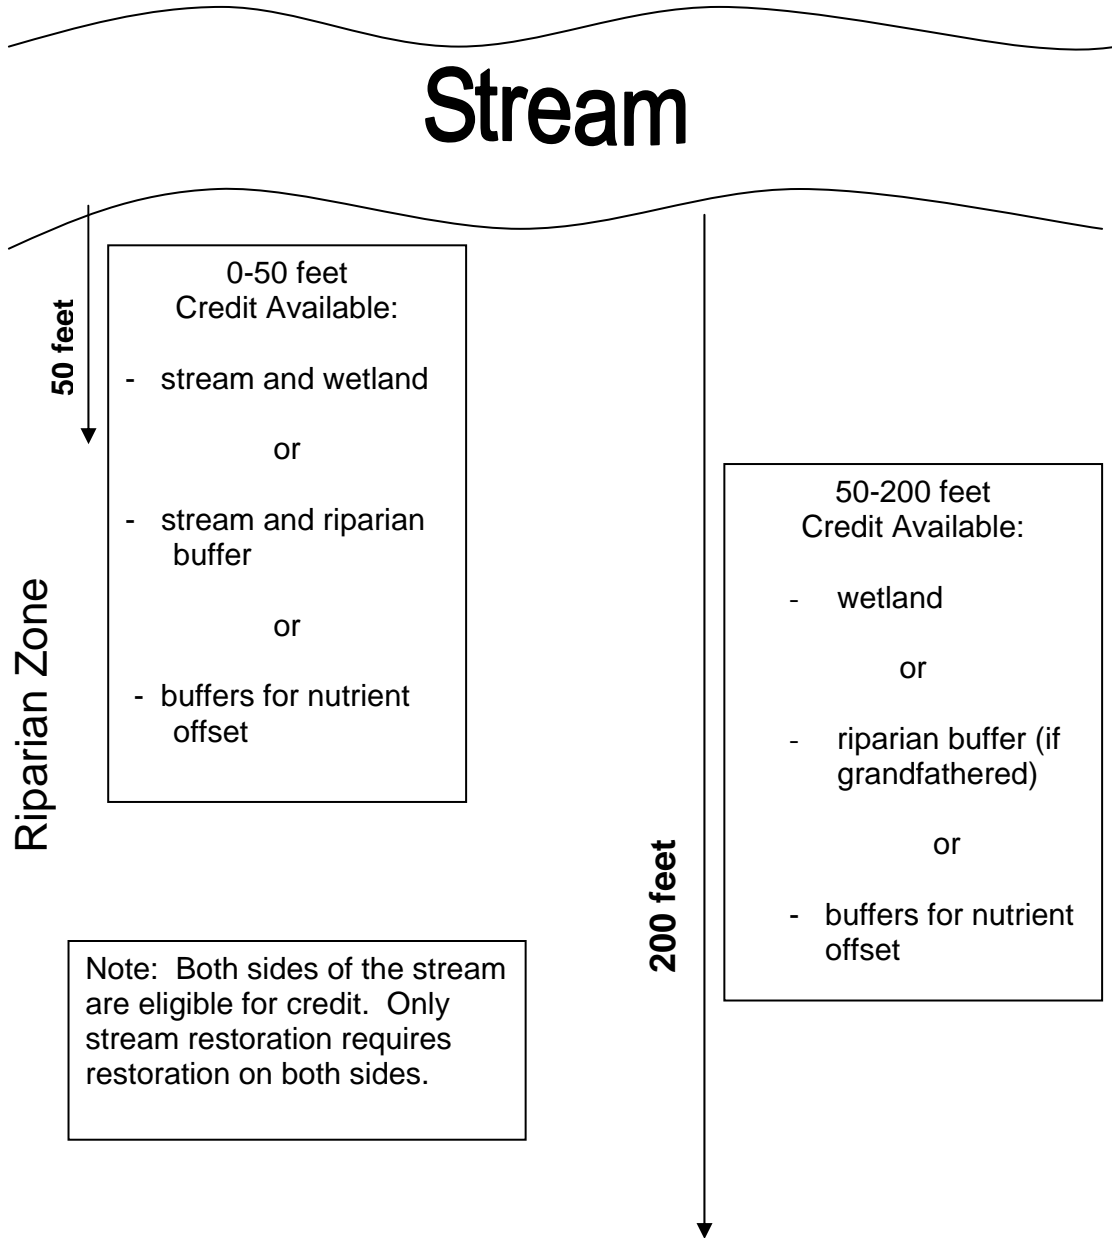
Stream

50 feet

0-50 feet
Credit Available:

- stream and wetland

or

- stream and riparian buffer

or

- buffers for nutrient offset

Riparian Zone

200 feet

50-200 feet
Credit Available:

- wetland

or

- riparian buffer (if grandfathered)

or

- buffers for nutrient offset

Note: Both sides of the stream are eligible for credit. Only stream restoration requires restoration on both sides.